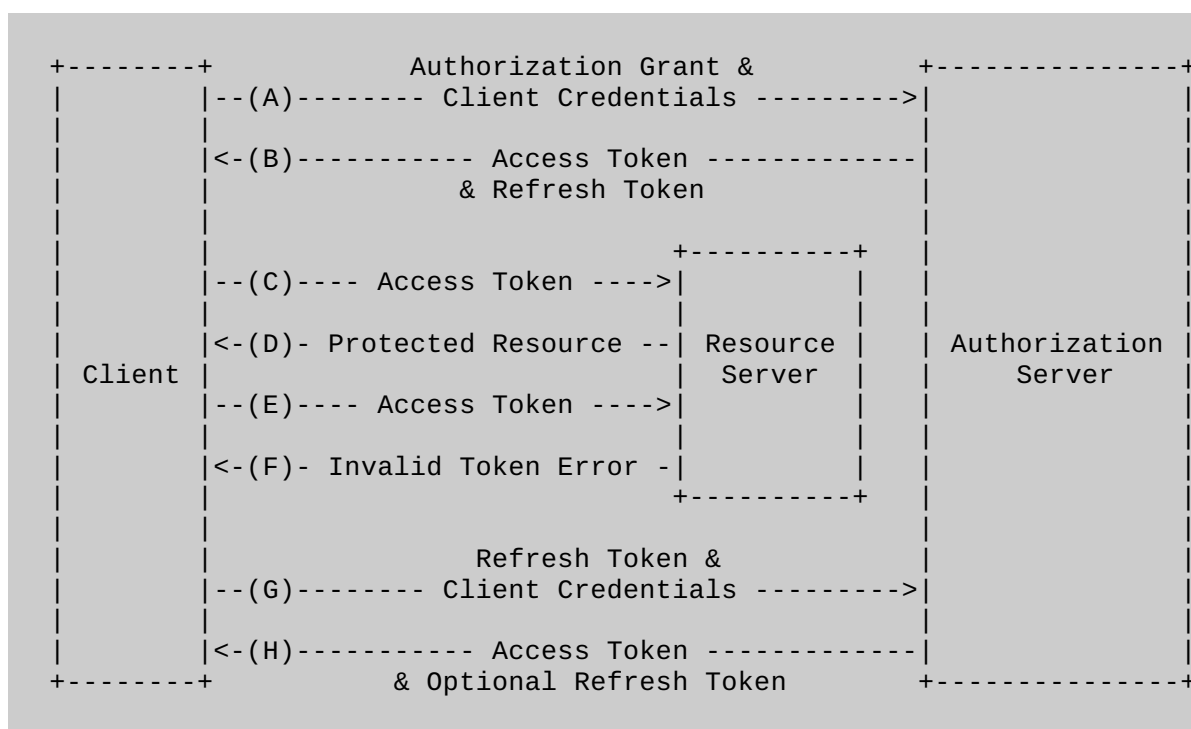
Authorization Grant &
--(A)-------- Client Credentials --------->

<-(B)----------- Access Token -------------
& Refresh Token

--(C)---- Access Token ---->

<-(D)- Protected Resource --

Resource Server

Authorization Server

Client

--(E)---- Access Token ---->

<-(F)- Invalid Token Error -

Refresh Token &
--(G)-------- Client Credentials --------->

<-(H)----------- Access Token -------------
& Optional Refresh Token